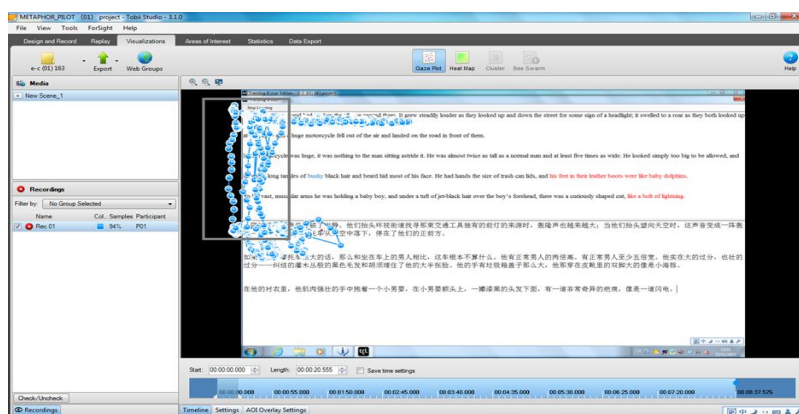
METAPHOR_PILOT (01) project - Tobii Studio - 3.1.0

File View Tools ForSight Help

Design and Record Replay Visualizations Areas of Interest Statistics Data Export

e-c (01) 163 Export Web Groups

Gaze Plot Heat Map Cluster Bee Swarm

Help

Media

New Scene_1

Recordings

Filter by: No Group Selected

Name Col. Samples Participant

Rec 01 94% P01

Check/Uncheck

Recordings

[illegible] It grew steadily louder as they looked up and down the street for some sign of a headlight; it swelled to a roar as they both looked up

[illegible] huge motorcycle fell out of the air and landed on the road in front of them.

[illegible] cycle was huge, it was nothing to the man sitting astride it. He was almost twice as tall as a normal man and at least five times as wide. He looked simply too big to be allowed, and

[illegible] long tangles of bushy black hair and beard hid most of his face. He had hands the size of trash can lids, and his feet in their leather boots were like baby dolphins.

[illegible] vast, muscular arms he was holding a baby boy, and under a tuft of jet-black hair over the boy's forehead, there was a curiously shaped cut, like a bolt of lightning.

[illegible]他们抬头环视街道找那束交通工具独有的前灯的来源时，轰隆声也越来越大；当他们抬头望向天空时，这声音变成一阵轰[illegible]空中落下，停在了他们的正前方。

如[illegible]托车大的话，那么和坐在车上的男人相比，这车根本不算什么。他有正常男人的两倍高，有正常男人至少五倍宽。他实在大的过分，也壮的过分——一团团的黑色长发和胡须埋住了他的大半张脸。他的手有垃圾箱盖子那么大，他那穿在皮靴里的双脚大的像是小海豚。

在他的衬衣里，他肌肉强壮的手中抱着一个小男婴，在小男婴额头上，一绺漆黑的头发下面，有一道非常奇异的伤痕，像是一道闪电。

Start: 00:00:00.000 Length: 00:00:20.555 Save time settings

00:00:00.000 00:00:55.000 00:01:50.000 00:02:45.000 00:03:40.000 00:04:35.000 00:05:30.000 00:06:25.000 00:07:20.000 00:08:37.575

Timeline Settings AOI Overlay Settings